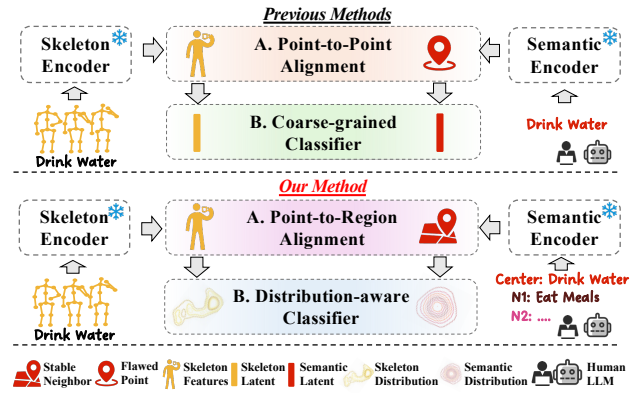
Previous Methods

Skeleton Encoder

A. Point-to-Point Alignment

Semantic Encoder

B. Coarse-grained Classifier

Drink Water

Drink Water

Our Method

Skeleton Encoder

A. Point-to-Region Alignment

Semantic Encoder

B. Distribution-aware Classifier

Drink Water

Center: Drink Water
N1: Eat Meals
N2: ....

Stable Neighbor

Flawed Point

Skeleton Features

Skeleton Latent

Semantic Latent

Skeleton Distribution

Semantic Distribution

Human LLM